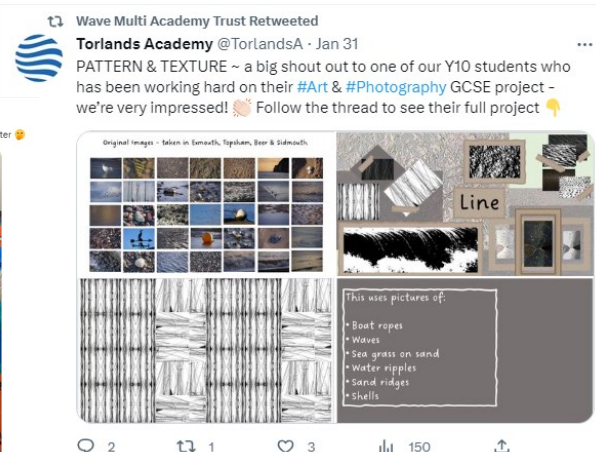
Wave Multi Academy Trust Retweeted

Torlands Academy @TorlandsA · Jan 31

PATTERN & TEXTURE ~ a big shout out to one of our Y10 students who has been working hard on their #Art & #Photography GCSE project - we're very impressed! 👏🏻 Follow the thread to see their full project 👇

Original Images - taken in Exmouth, Topsham, Beer & Sidmouth

Line

This uses pictures of:
• Boat ropes
• Waves
• Sea grass on sand
• Water ripples
• Sand ridges
• Shells

2 1 3 150

ter